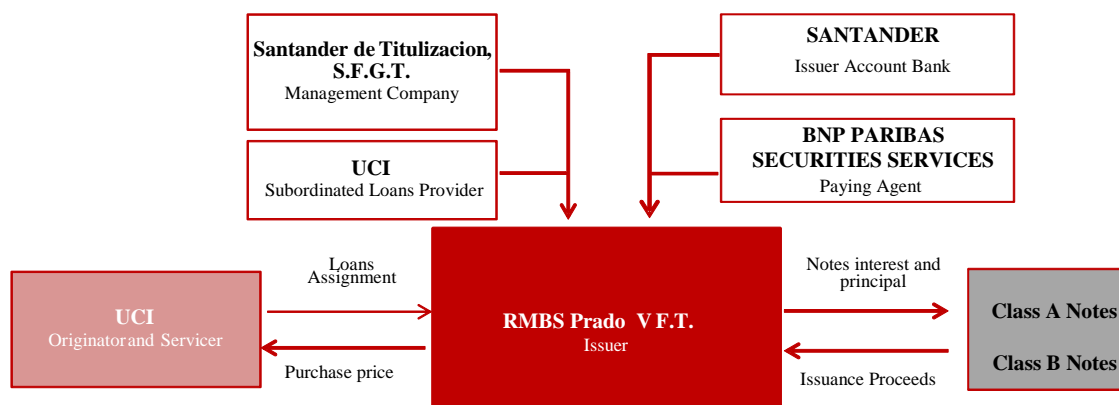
Santander de Titulizacion, S.F.G.T.
Management Company

UCI
Subordinated Loans Provider

SANTANDER
Issuer Account Bank

BNP PARIBAS SECURITIES SERVICES
Paying Agent

UCI
Originatorand Servicer

Loans Assignment

Purchase price

RMBS Prado V F.T.
Issuer

Notes interest and principal

Issuance Proceeds

Class A Notes

Class B Notes